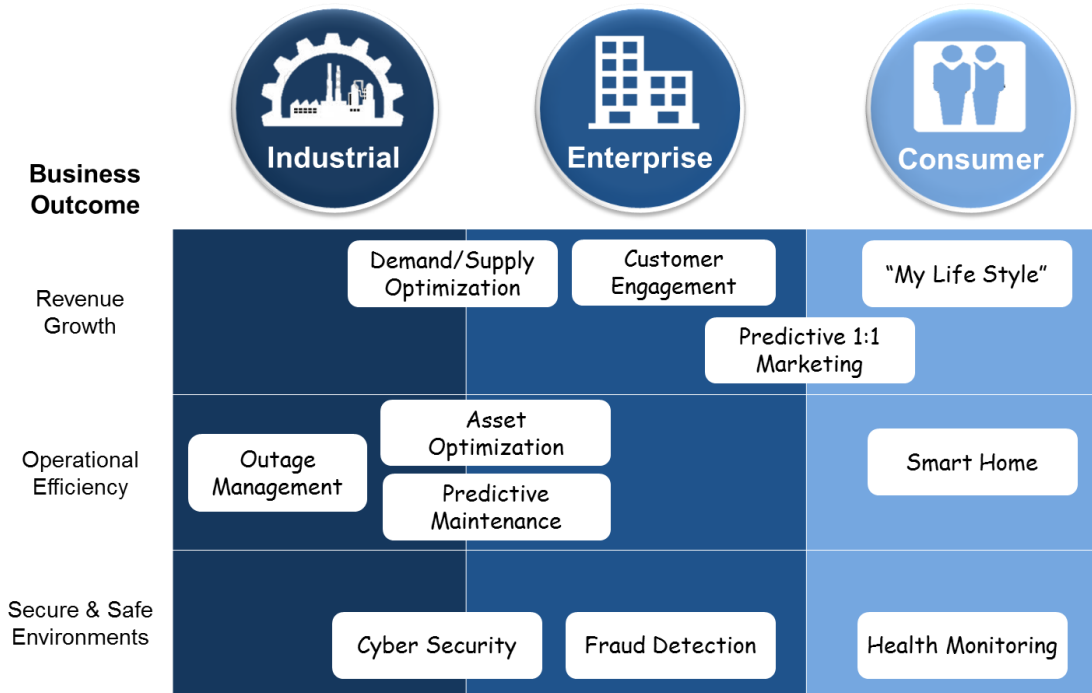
Industrial

Enterprise

Consumer

Business Outcome

| | Industrial | Enterprise | Consumer |
|---|---|---|---|
| Revenue Growth | Demand/Supply Optimization | Customer Engagement<br>Predictive 1:1 Marketing | "My Life Style" |
| Operational Efficiency | Outage Management<br>Asset Optimization<br>Predictive Maintenance | | Smart Home |
| Secure & Safe Environments | Cyber Security | Fraud Detection | Health Monitoring |